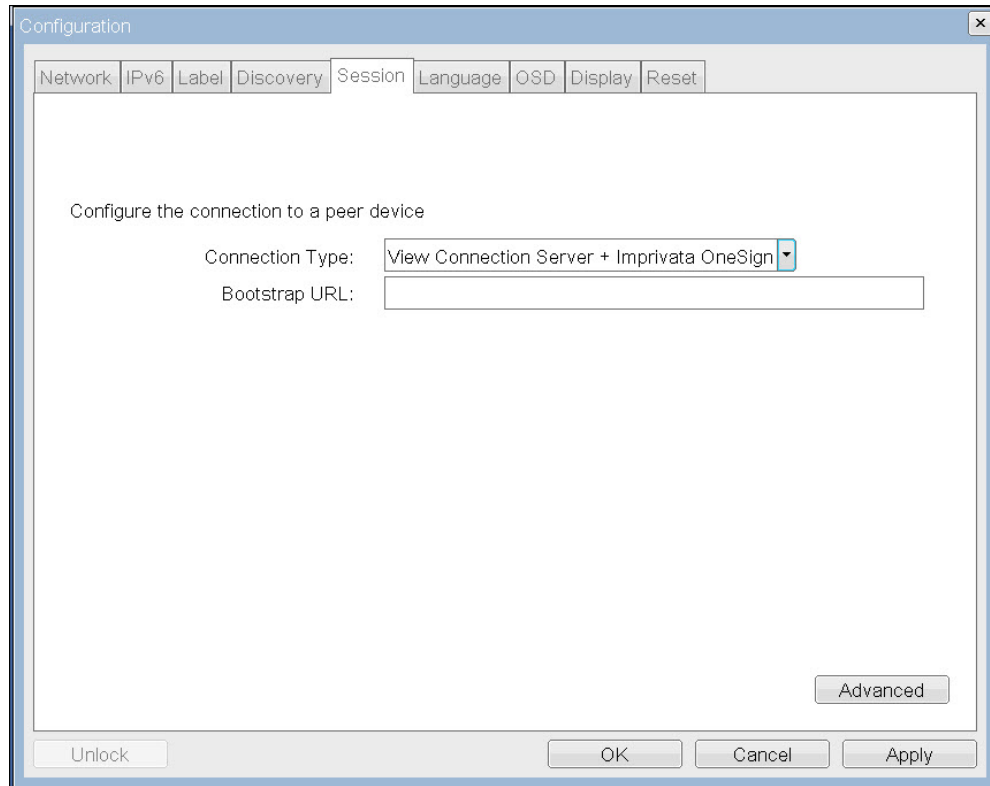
Configuration

Network | IPv6 | Label | Discovery | Session | Language | OSD | Display | Reset

Configure the connection to a peer device

Connection Type: View Connection Server + Imprivata OneSign

Bootstrap URL:

Advanced

Unlock

OK

Cancel

Apply